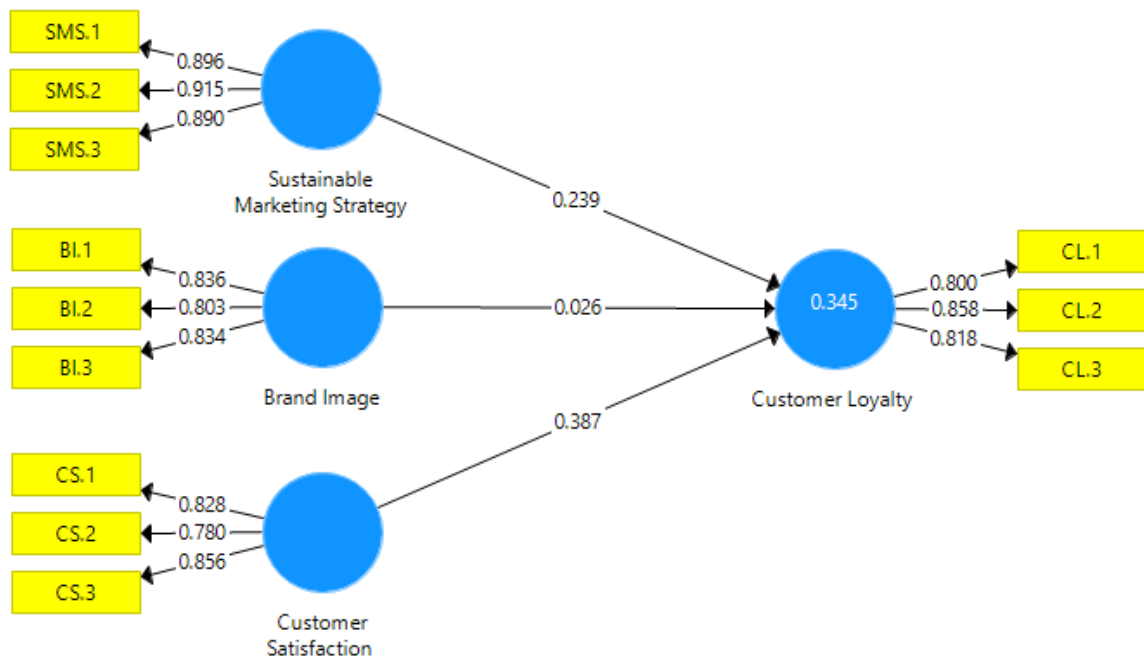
SMS.1
0.896
SMS.2
0.915
SMS.3
0.890
Sustainable Marketing Strategy

0.239

BI.1
0.836
BI.2
0.803
BI.3
0.834
Brand Image

0.026

CS.1
0.828
CS.2
0.780
CS.3
0.856
Customer Satisfaction

0.387

0.345
Customer Loyalty

0.800
CL.1
0.858
CL.2
0.818
CL.3